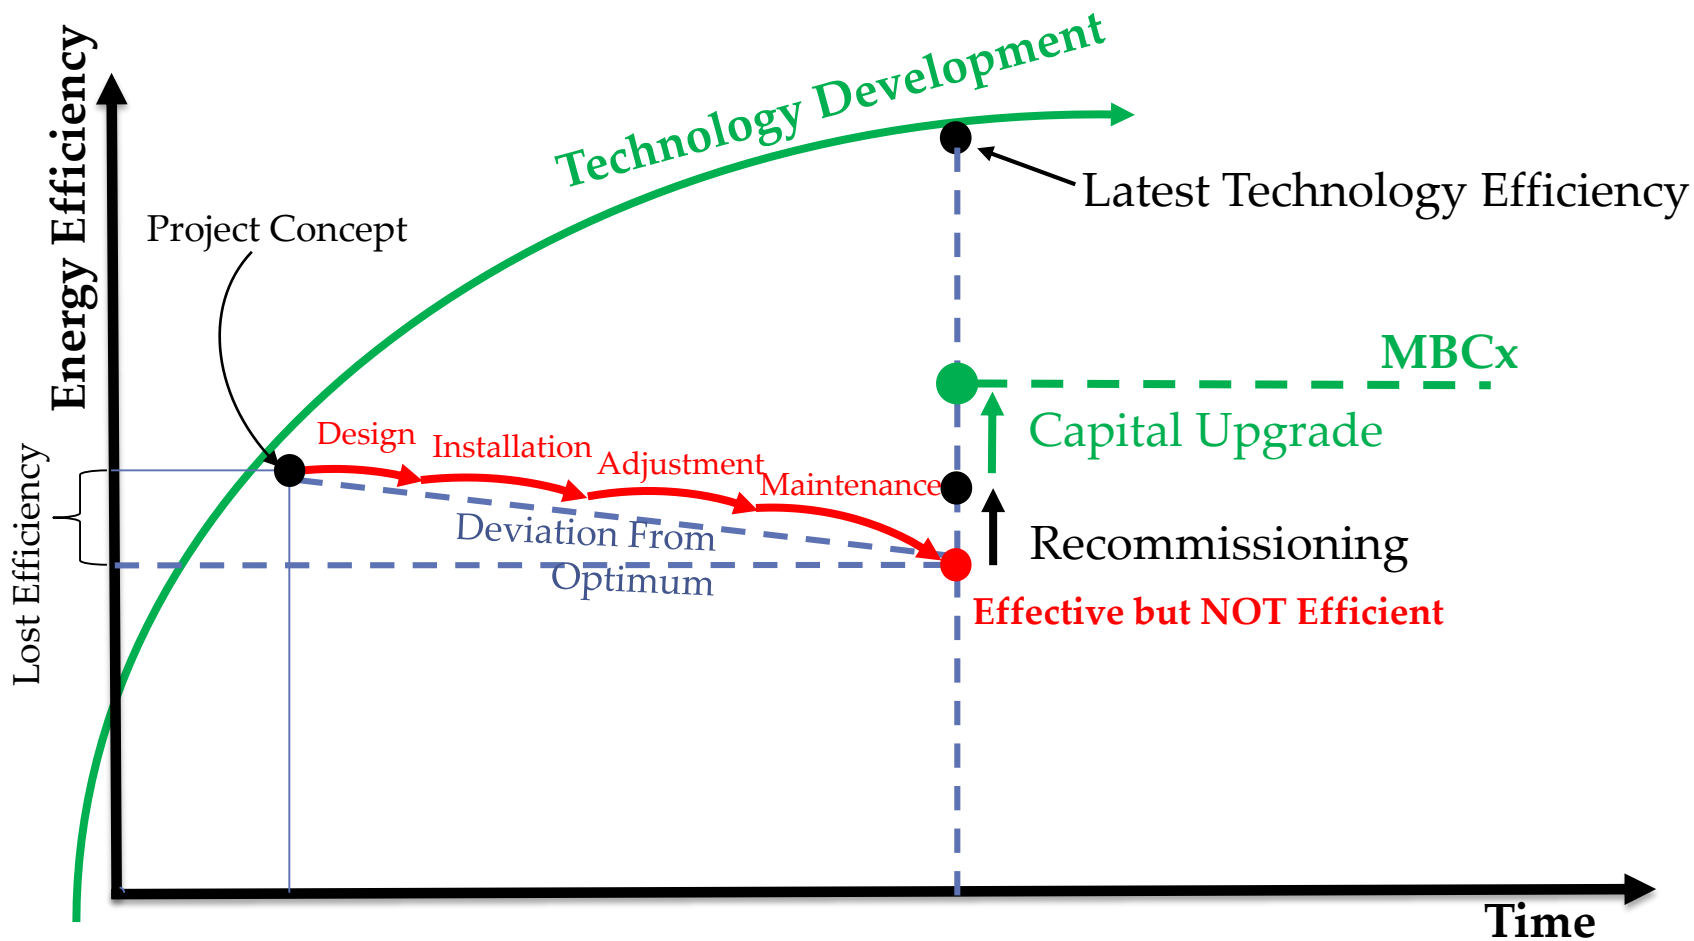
Energy Efficiency

Technology Development

Latest Technology Efficiency

Project Concept

MBCx

Capital Upgrade

Design

Installation

Adjustment

Maintenance

Lost Efficiency

Deviation From Optimum

Recommissioning

Effective but NOT Efficient

Time